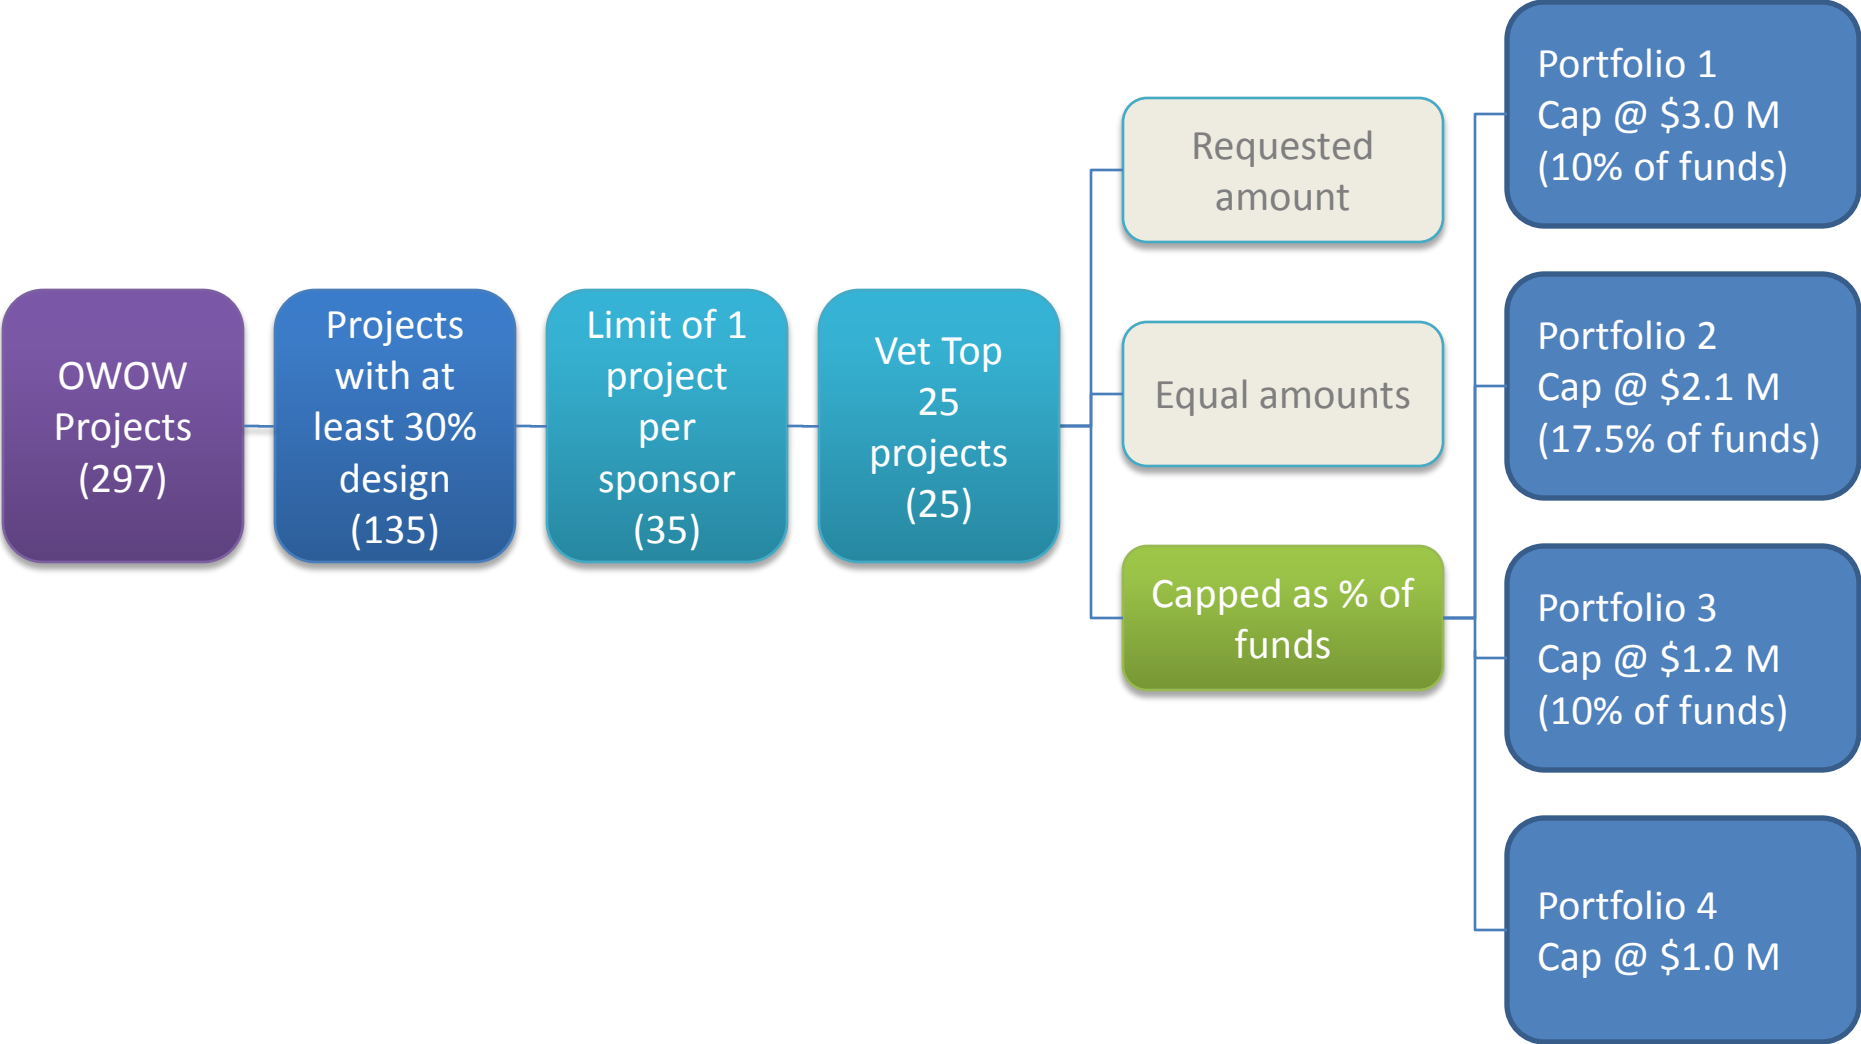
OWOW Projects (297)

Projects with at least 30% design (135)

Limit of 1 project per sponsor (35)

Vet Top 25 projects (25)

Requested amount

Equal amounts

Capped as % of funds

Portfolio 1
Cap @ \$3.0 M
(10% of funds)

Portfolio 2
Cap @ \$2.1 M
(17.5% of funds)

Portfolio 3
Cap @ \$1.2 M
(10% of funds)

Portfolio 4
Cap @ \$1.0 M